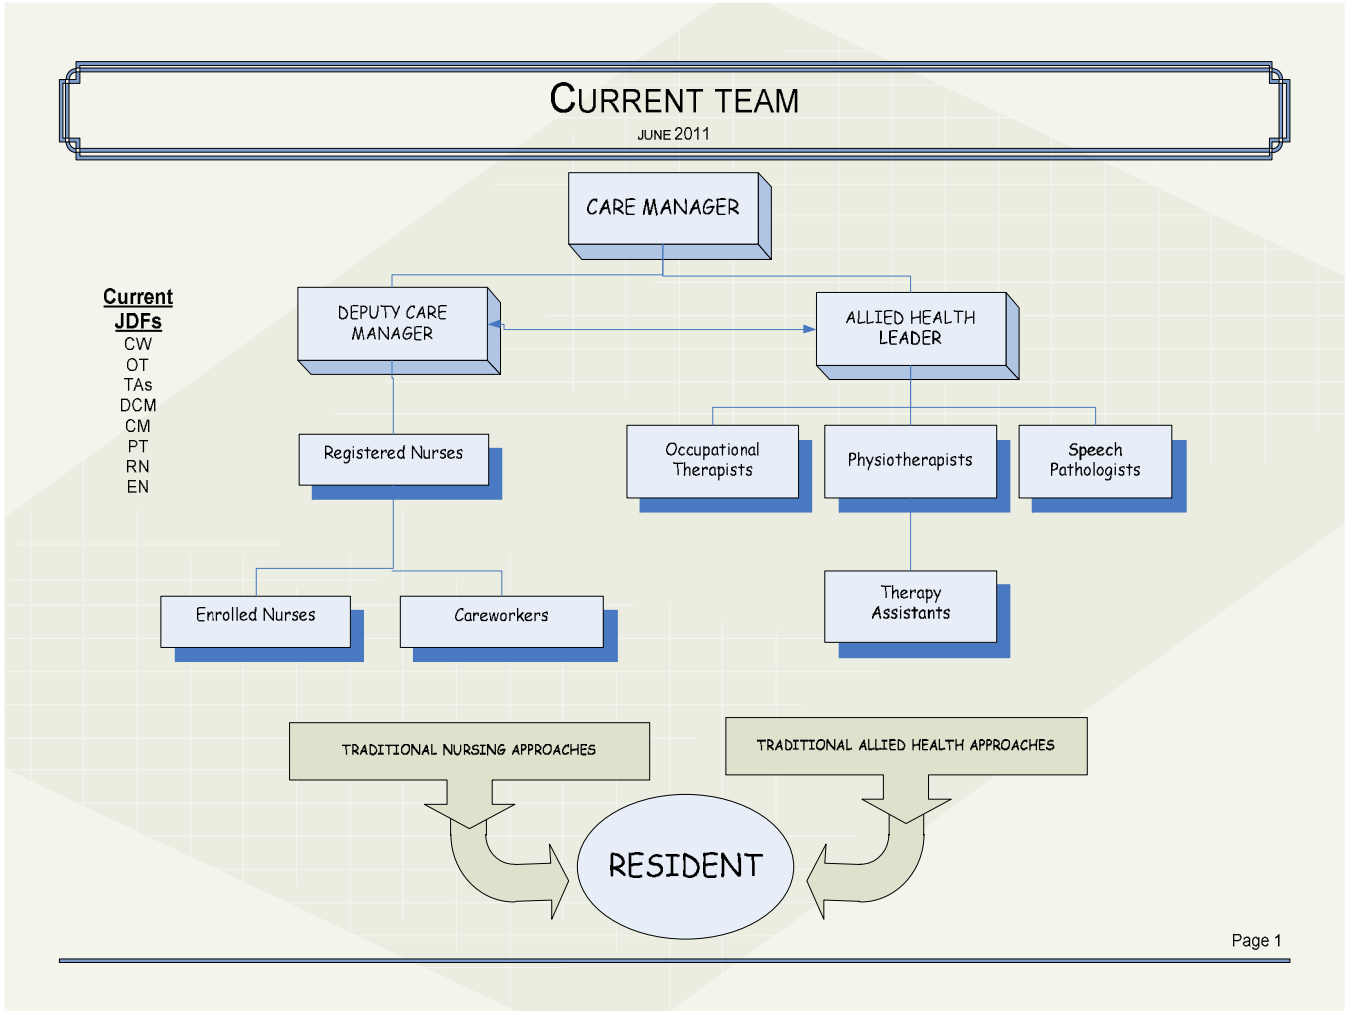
CURRENT TEAM

JUNE 2011

CARE MANAGER

Current JDFs
CW
OT
TAs
DCM
CM
PT
RN
EN

DEPUTY CARE MANAGER

ALLIED HEALTH LEADER

Registered Nurses

Occupational Therapists

Physiotherapists

Speech Pathologists

Enrolled Nurses

Careworkers

Therapy Assistants

TRADITIONAL NURSING APPROACHES

TRADITIONAL ALLIED HEALTH APPROACHES

RESIDENT

Page 1